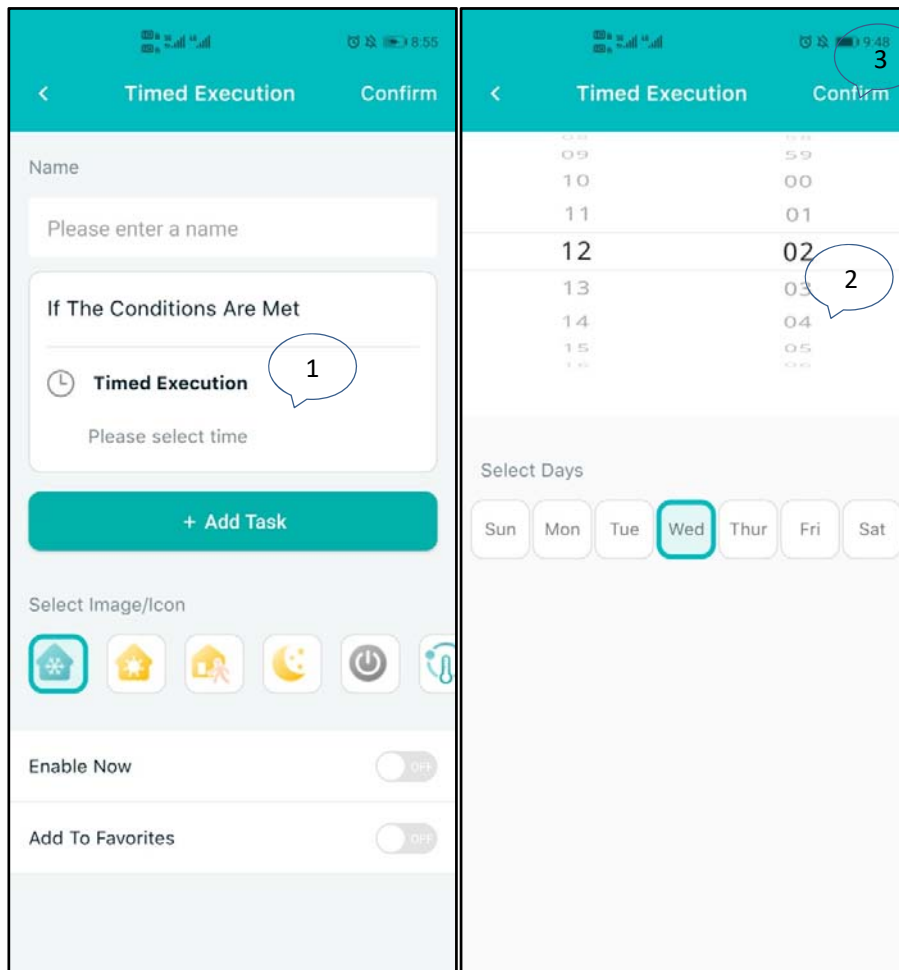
8:55

<

Timed Execution

Confirm

Name

Please enter a name

If The Conditions Are Met

Timed Execution

Please select time

1

+ Add Task

Select Image/Icon

Enable Now

OFF

Add To Favorites

OFF

9:48

3

<

Timed Execution

Confirm

09 59
10 00
11 01
12 02
13 03
14 04
15 05

2

Select Days

Sun Mon Tue Wed Thur Fri Sat